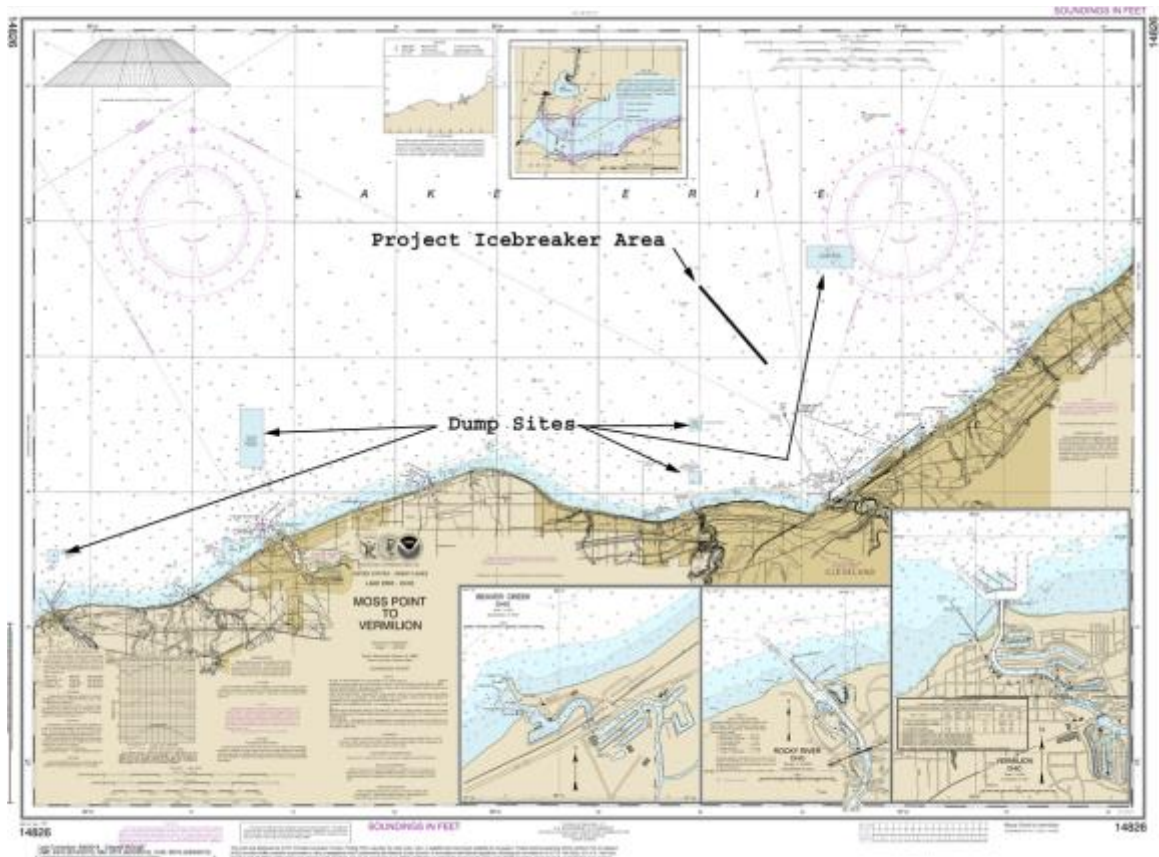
SOUNDINGS IN FEET

14826

L A K E E R I E

Project Icebreaker Area

Dump Sites

CLEVELAND

MOSS POINT TO VERMILION

BEAVER CREEK OHIO

ROCKY RIVER OHIO

VERMILION OHIO

14826

SOUNDINGS IN FEET

14826